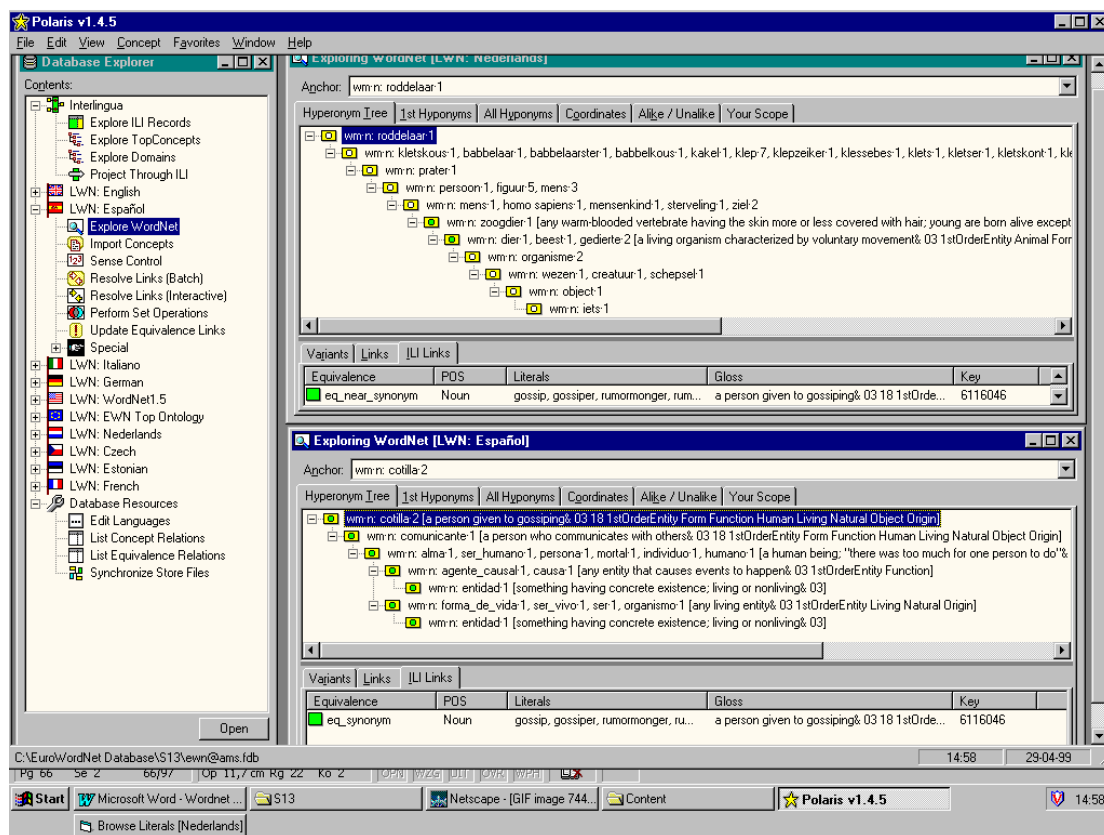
Polaris v1.4.5

File Edit View Concept Favorites Window Help

Database Explorer

Contents:

Interlingua
Explore ILI Records
Explore TopConcepts
Explore Domains
Project Through ILI
LWN: English
LWN: Español
Explore WordNet
Import Concepts
Sense Control
Resolve Links (Batch)
Resolve Links (Interactive)
Perform Set Operations
Update Equivalence Links
Special
LWN: Italiano
LWN: German
LWN: WordNet1.5
LWN: EWN Top Ontology
LWN: Nederlands
LWN: Czech
LWN: Estonian
LWN: French
Database Resources
Edit Languages
List Concept Relations
List Equivalence Relations
Synchronize Store Files

Open

Exploring WordNet [LWN: Nederlands]

Anchor: wm·n: roddelaar·1

Hyperonym Tree | 1st Hyponyms | All Hyponyms | Coordinates | Alike / Unalike | Your Scope

wm·n: roddelaar·1
wm·n: kletskous·1, babbelaar·1, babbelaarster·1, babbelkous·1, kakel·1, klep·7, klepzeiker·1, klessebes·1, klets·1, kletser·1, kletskont·1, kl
wm·n: prater·1
wm·n: persoon·1, figuur·5, mens·3
wm·n: mens·1, homo sapiens·1, mensenkind·1, sterveling·1, ziel·2
wm·n: zoogdier·1 [any warm-blooded vertebrate having the skin more or less covered with hair; young are born alive except
wm·n: dier·1, beest·1, gedierte·2 [a living organism characterized by voluntary movement& 03 1stOrderEntity Animal Forr
wm·n: organisme·2
wm·n: wezen·1, creatuur·1, schepsel·1
wm·n: object·1
wm·n: iets·1

Variants | Links | ILI Links

| Equivalence | POS | Literals | Gloss | Key |
|---|---|---|---|---|
| eq_near_synonym | Noun | gossip, gossiper, rumormonger, rum... | a person given to gossiping& 03 18 1stOrde... | 6116046 |

Exploring WordNet [LWN: Español]

Anchor: wm·n: cotilla·2

Hyperonym Tree | 1st Hyponyms | All Hyponyms | Coordinates | Alike / Unalike | Your Scope

wm·n: cotilla·2 [a person given to gossiping& 03 18 1stOrderEntity Form Function Human Living Natural Object Origin]
wm·n: comunicante·1 [a person who communicates with others& 03 18 1stOrderEntity Form Function Human Living Natural Object Origin]
wm·n: alma·1, ser_humano·1, persona·1, mortal·1, individuo·1, humano·1 [a human being; "there was too much for one person to do"&
wm·n: agente_causal·1, causa·1 [any entity that causes events to happen& 03 1stOrderEntity Function]
wm·n: entidad·1 [something having concrete existence; living or nonliving& 03]
wm·n: forma_de_vida·1, ser_vivo·1, ser·1, organismo·1 [any living entity& 03 1stOrderEntity Living Natural Origin]
wm·n: entidad·1 [something having concrete existence; living or nonliving& 03]

Variants | Links | ILI Links

| Equivalence | POS | Literals | Gloss | Key |
|---|---|---|---|---|
| eq_synonym | Noun | gossip, gossiper, rumormonger, ru... | a person given to gossiping& 03 18 1stOrde... | 6116046 |

C:\EuroWordNet Database\S13\ewn@ams.fdb | 14:58 | 29-04-99

Pg 66 Se 2 66/97 Op 11,7 cm Rg 22 Ko 2 OPN WZG UIT OVR WPH

Start | Microsoft Word - Wordnet ... | S13 | Netscape - [GIF image 744... | Content | Polaris v1.4.5 | 14:58
Browse Literals [Nederlands]